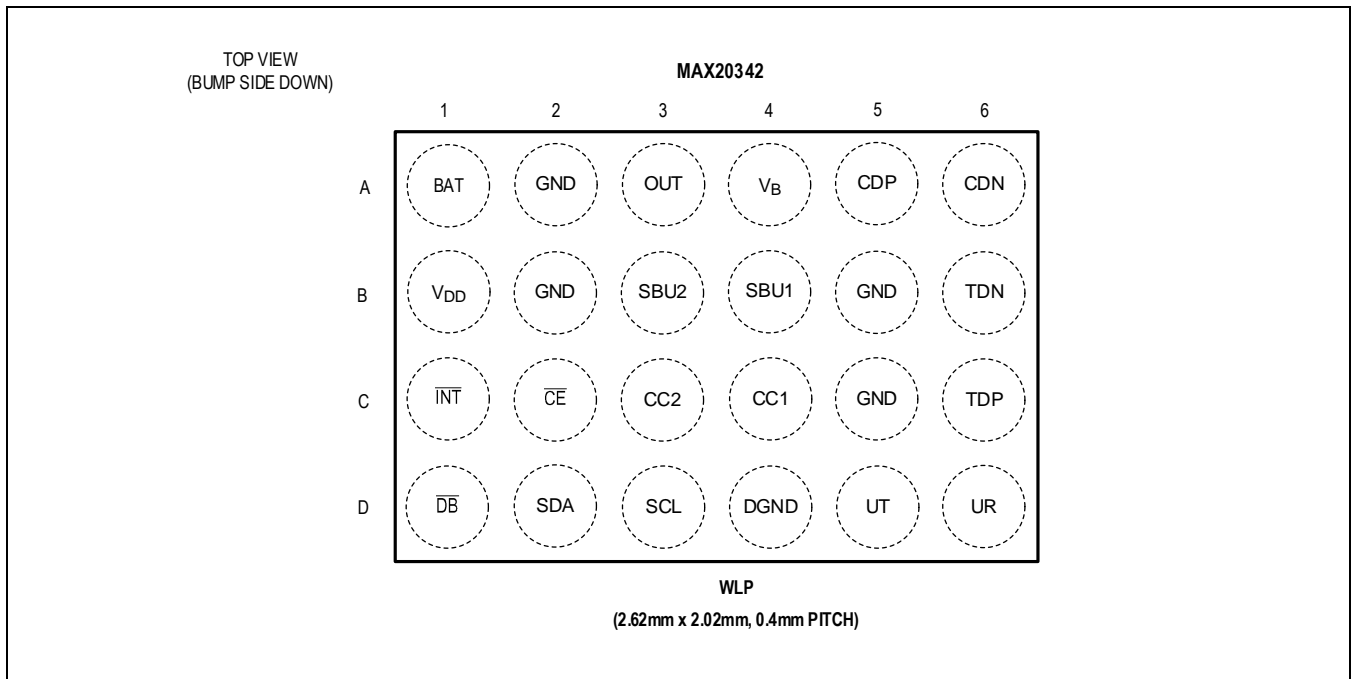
TOP VIEW
(BUMP SIDE DOWN)

MAX20342

|   | 1 | 2 | 3 | 4 | 5 | 6 |
|---|---|---|---|---|---|---|
| A | BAT | GND | OUT | $V_B$ | CDP | CDN |
| B | $V_{DD}$ | GND | SBU2 | SBU1 | GND | TDN |
| C | $\overline{INT}$ | $\overline{CE}$ | CC2 | CC1 | GND | TDP |
| D | $\overline{DB}$ | SDA | SCL | DGND | UT | UR |

WLP
(2.62mm x 2.02mm, 0.4mm PITCH)